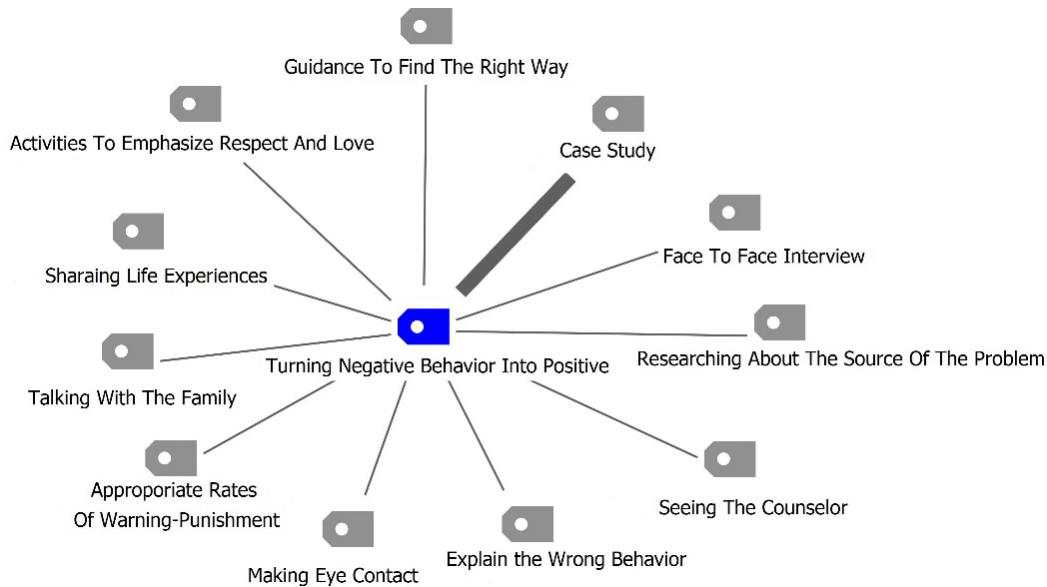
Guidance To Find The Right Way

Activities To Emphasize Respect And Love

Case Study

Face To Face Interview

Sharaing Life Experiences

Researching About The Source Of The Problem

Turning Negative Behavior Into Positive

Talking With The Family

Seeing The Counselor

Approporiate Rates Of Warning-Punishment

Explain the Wrong Behavior

Making Eye Contact